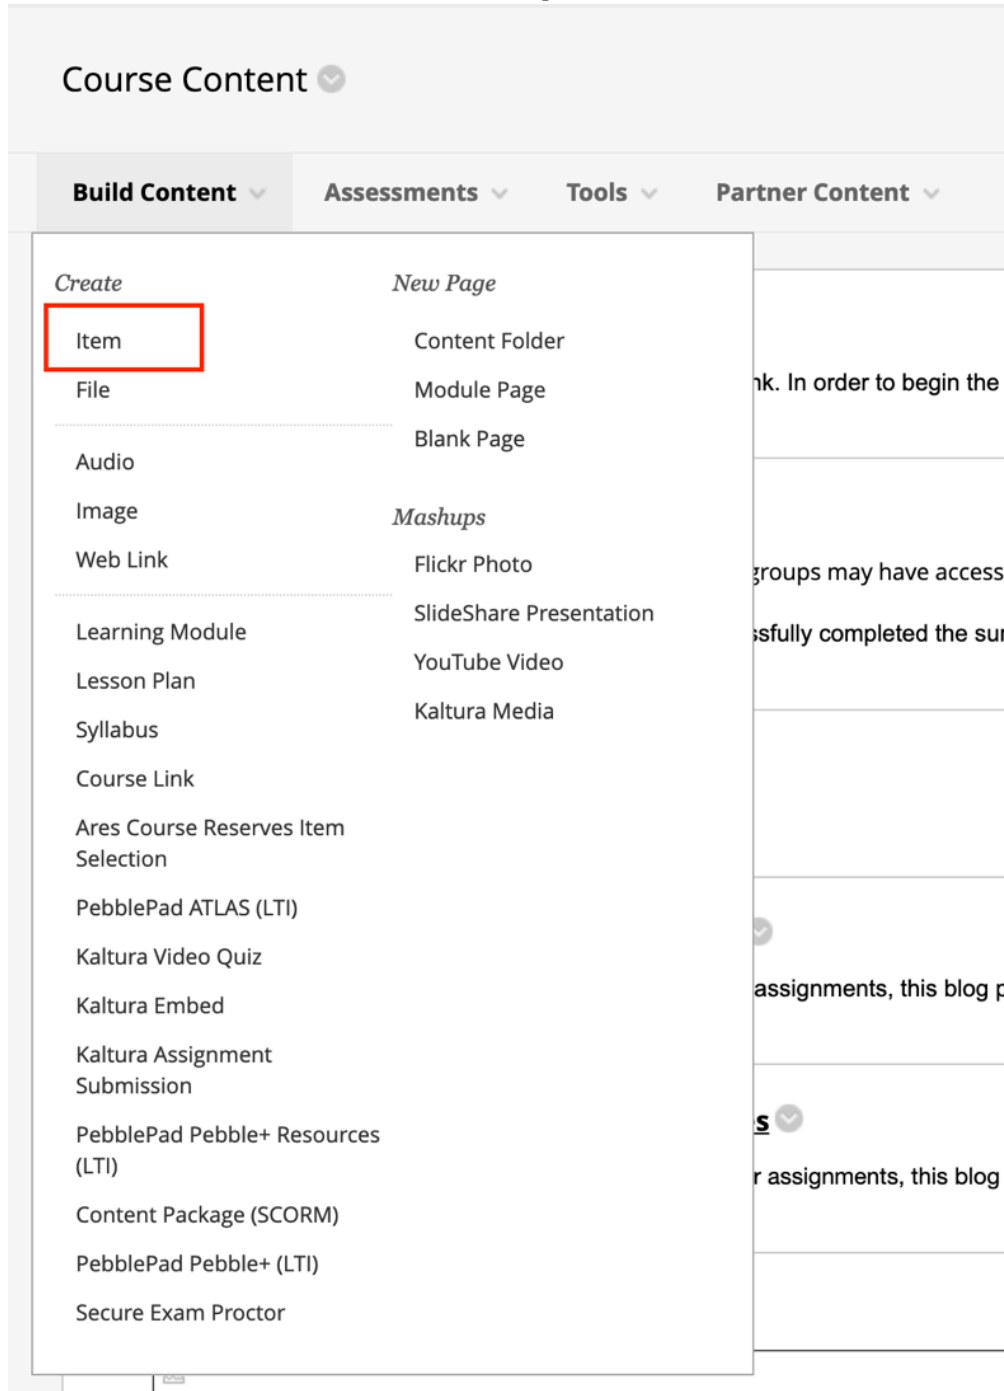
Course Content

Build Content Assessments Tools Partner Content

Create

Item

File

Audio

Image

Web Link

Learning Module

Lesson Plan

Syllabus

Course Link

Ares Course Reserves Item Selection

PebblePad ATLAS (LTI)

Kaltura Video Quiz

Kaltura Embed

Kaltura Assignment Submission

PebblePad Pebble+ Resources (LTI)

Content Package (SCORM)

PebblePad Pebble+ (LTI)

Secure Exam Proctor

New Page

Content Folder

Module Page

Blank Page

Mashups

Flickr Photo

SlideShare Presentation

YouTube Video

Kaltura Media

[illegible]nk. In order to begin the

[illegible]roups may have access

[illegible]sfully completed the su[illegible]

assignments, this blog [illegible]

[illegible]s

r assignments, this blog